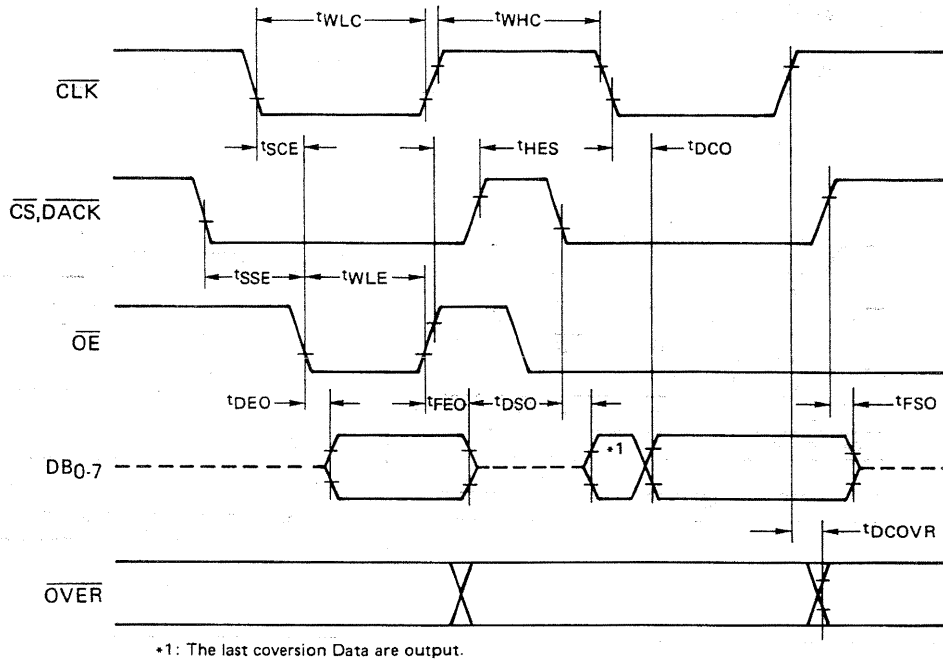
$t_{WLC}$ $t_{WHC}$

$\overline{CLK}$

$t_{SCE}$ $t_{HES}$ $t_{DCO}$

$\overline{CS}$,$\overline{DACK}$

$t_{SSE}$ $t_{WLE}$

$\overline{OE}$

$t_{DEO}$ $t_{FEO}$ $t_{DSO}$ $t_{FSO}$

$DB_{0-7}$ *1

$t_{DCOVR}$

$\overline{OVER}$

*1: The last coversion Data are output.